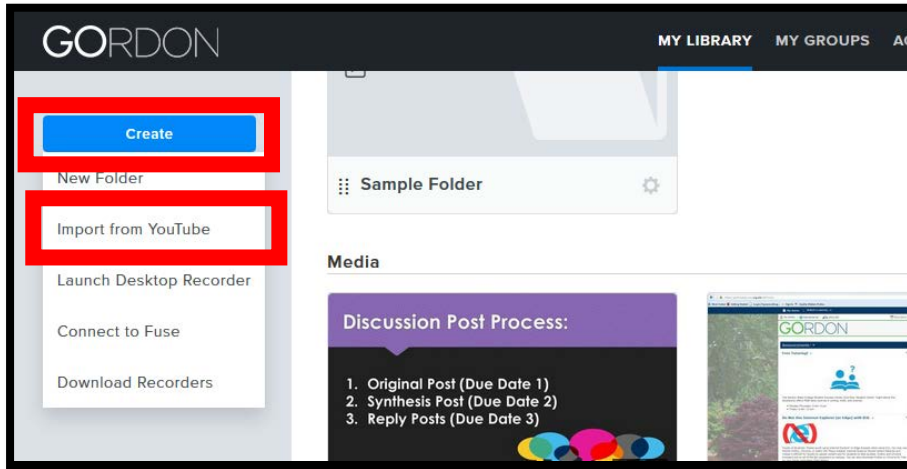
GORDON

MY LIBRARY MY GROUPS A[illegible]

Create

New Folder

Import from YouTube

Launch Desktop Recorder

Connect to Fuse

Download Recorders

Sample Folder

Media

Discussion Post Process:

1. Original Post (Due Date 1)
2. Synthesis Post (Due Date 2)
3. Reply Posts (Due Date 3)

GORDON